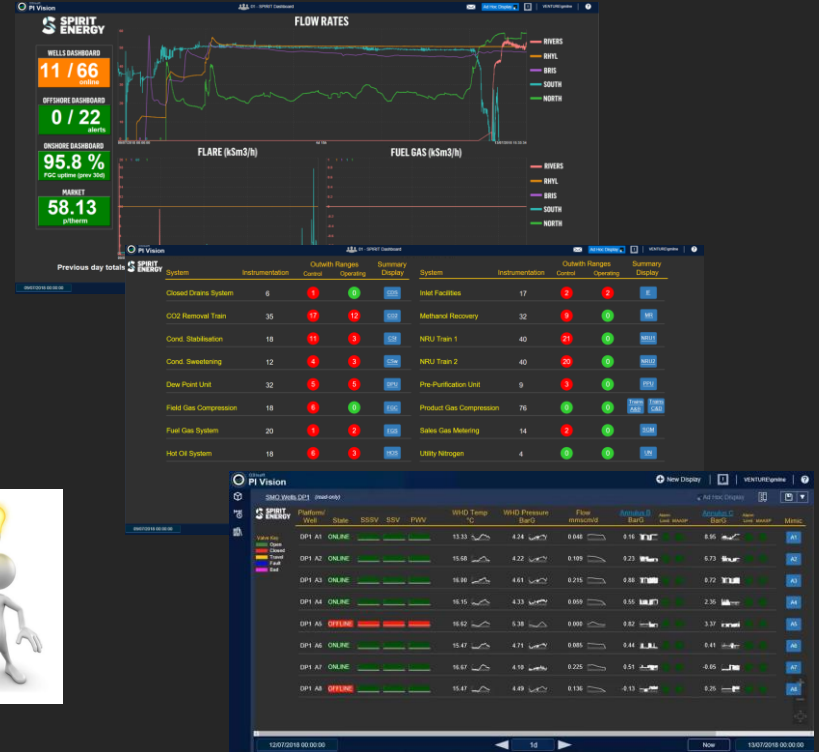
PI Vision

SPIRIT ENERGY

FLOW RATES

RIVERS
RHYL
BRIS
SOUTH
NORTH

WELLS DASHBOARD
11 / 66
online

OFFSHORE DASHBOARD
0 / 22
alerts

ONSHORE DASHBOARD
95.8 %
FGC uptime (prev 30d)

MARKET
58.13
p/therm

FLARE (kSm3/h)

FUEL GAS (kSm3/h)

RIVERS
RHYL
BRIS
SOUTH
NORTH

Previous day totals

PI Vision

SPIRIT ENERGY

| System | Instrumentation | Outwith Ranges Control | Outwith Ranges Operating | Summary Display |
|---|---|---|---|---|
| Closed Drains System | 6 | 1 | 0 | CDS |
| CO2 Removal Train | 35 | 17 | 12 | CO2 |
| Cond. Stabilisation | 18 | 11 | 3 | CSt |
| Cond. Sweetening | 12 | 4 | 3 | CSw |
| Dew Point Unit | 32 | 5 | 5 | DPU |
| Field Gas Compression | 18 | 6 | 0 | FGC |
| Fuel Gas System | 20 | 1 | 2 | FGS |
| Hot Oil System | 18 | 6 | 3 | HOS |

| System | Instrumentation | Outwith Ranges Control | Outwith Ranges Operating | Summary Display |
|---|---|---|---|---|
| Inlet Facilities | 17 | 2 | 2 | IF |
| Methanol Recovery | 32 | 9 | 0 | MR |
| NRU Train 1 | 40 | 21 | 0 | NRU1 |
| NRU Train 2 | 40 | 20 | 0 | NRU2 |
| Pre-Purification Unit | 9 | 3 | 0 | PPU |
| Product Gas Compression | 76 | 0 | 0 | Trains A&D Trains C&D |
| Sales Gas Metering | 14 | 2 | 0 | SGM |
| Utility Nitrogen | 4 | 0 | 0 | UN |

PI Vision

New Display

VENTURE\pmline

SMO Wells DP1 (read-only)

Ad Hoc Display

SPIRIT ENERGY

Valve Key
Open
Closed
Travel
Fault
Bad

| Platform/ Well | State | SSSV | SSV | PWV | WHD Temp °C | WHD Pressure BarG | Flow mmscm/d | Annulus B BarG | Annulus C BarG | Mimic |
|---|---|---|---|---|---|---|---|---|---|---|
| DP1 A1 | ONLINE | | | | 13.33 | 4.24 | 0.048 | 0.16 | 8.95 | A1 |
| DP1 A2 | ONLINE | | | | 15.68 | 4.22 | 0.109 | 0.23 | 6.73 | A2 |
| DP1 A3 | ONLINE | | | | 16.88 | 4.61 | 0.215 | 0.88 | 0.72 | A3 |
| DP1 A4 | ONLINE | | | | 16.15 | 4.33 | 0.059 | 0.55 | 2.35 | A4 |
| DP1 A5 | OFFLINE | | | | 16.62 | 5.38 | 0.000 | 0.82 | 3.37 | A5 |
| DP1 A6 | ONLINE | | | | 15.47 | 4.71 | 0.085 | 0.44 | 0.41 | A6 |
| DP1 A7 | ONLINE | | | | 16.67 | 4.10 | 0.225 | 0.51 | -0.05 | A7 |
| DP1 A8 | OFFLINE | | | | 15.47 | 4.49 | 0.136 | -0.13 | 0.25 | A8 |

12/07/2018 00:00:00
1d
Now
13/07/2018 00:00:00